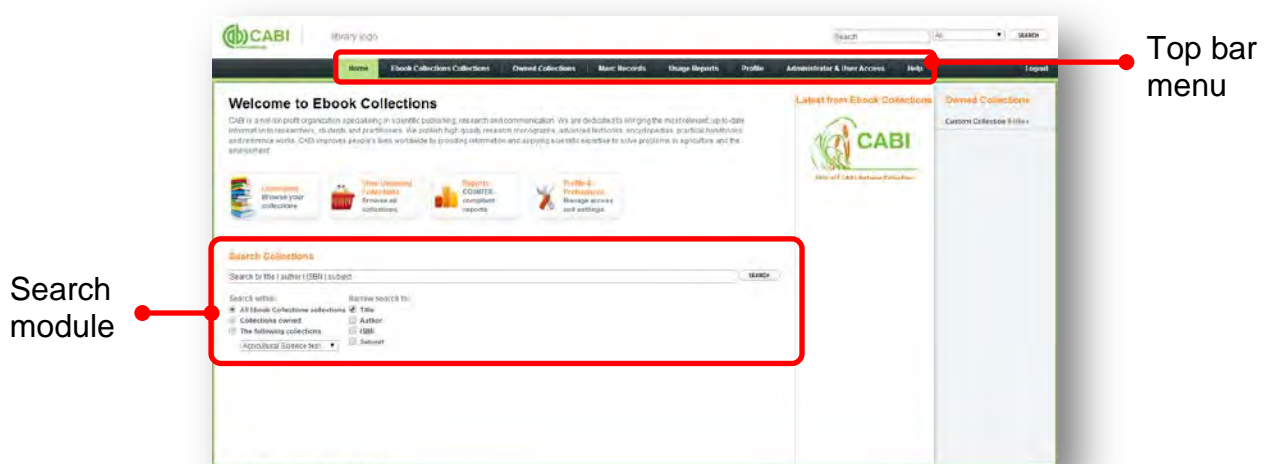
CABI library logo

Search All SEARCH

Home Ebook Collections Collections Owned Collections Marc Records Usage Reports Profile Administrator & User Access Help Logout

Top bar menu

Welcome to Ebook Collections

CABI is a not-for-profit organization specialising in scientific publishing, research and communication. We are dedicated to bringing the most relevant, up-to-date information to researchers, students and practitioners. We publish high quality research monographs, advanced textbooks, encyclopaedias, practical handbooks and reference works. CABI improves people's lives worldwide by providing information and applying scientific expertise to solve problems in agriculture and the environment.

Latest from Ebook Collections

CABI

Owned Collections

Custom Collection 9 titles

Librarians Browse your collections

View Unowned Collections Browse all collections

Reports COUNTER-compliant reports

Profile & Preferences Manage access and settings

Search Collections

Search by title | author | ISBN | subject SEARCH

Search within:
All Ebook Collections collections
Collections owned
The following collections
Agricultural Science test

Narrow search to:
Title
Author
ISBN
Subject

Search module